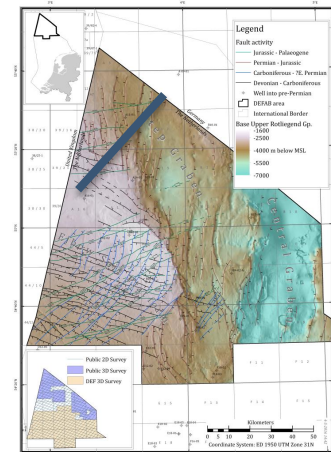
Legend

Fault activity

Jurassic - Palaeogene

Permian - Jurassic

Carboniferous - ?E. Permian

Devonian - Carboniferous

Well into pre-Permian

DEFAB area

International Border

Base Upper Rotliegend Gp.

-1600

-2500

-4000 m below MSL

-5500

-7000

Central Graben

Public 2D Survey

Public 3D Survey

DEF 3D Survey

Kilometers

0 5 10 20 30 40 50

Coordinate System: ED 1950 UTM Zone 31N